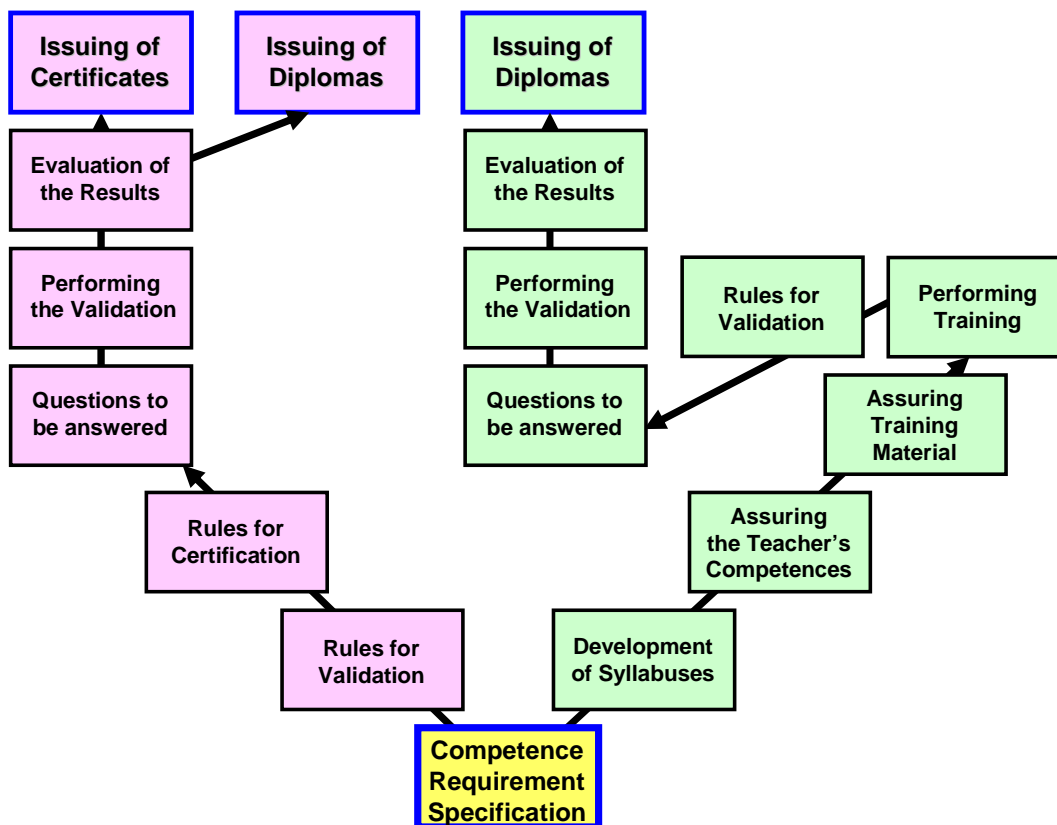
Issuing of Certificates

Issuing of Diplomas

Issuing of Diplomas

Evaluation of the Results

Evaluation of the Results

Performing the Validation

Performing the Validation

Rules for Validation

Performing Training

Questions to be answered

Questions to be answered

Assuring Training Material

Rules for Certification

Assuring the Teacher's Competences

Rules for Validation

Development of Syllabuses

Competence Requirement Specification